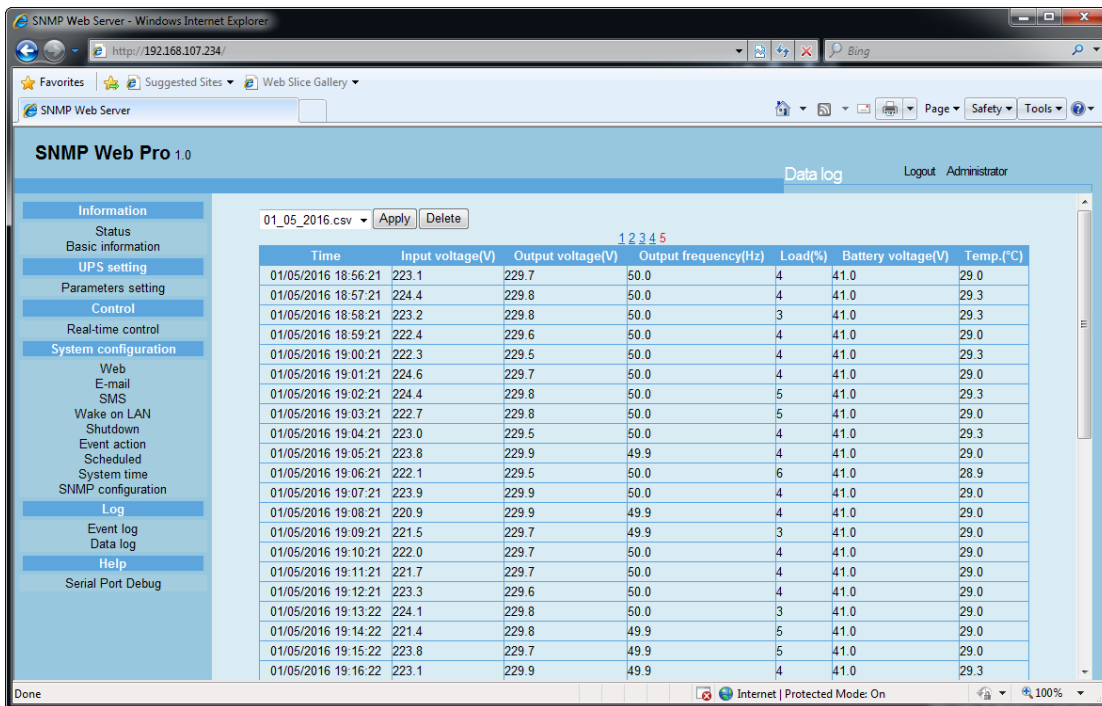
SNMP Web Server - Windows Internet Explorer

http://192.168.107.234/

Bing

Favorites Suggested Sites ▾ Web Slice Gallery ▾

SNMP Web Server

Page ▾ Safety ▾ Tools ▾

SNMP Web Pro 1.0

Data log Logout Administrator

Information
Status
Basic information
UPS setting
Parameters setting
Control
Real-time control
System configuration
Web
E-mail
SMS
Wake on LAN
Shutdown
Event action
Scheduled
System time
SNMP configuration
Log
Event log
Data log
Help
Serial Port Debug

01_05_2016.csv Apply Delete

1 2 3 4 5

| Time | Input voltage(V) | Output voltage(V) | Output frequency(Hz) | Load(%) | Battery voltage(V) | Temp.(°C) |
|---|---|---|---|---|---|---|
| 01/05/2016 18:56:21 | 223.1 | 229.7 | 50.0 | 4 | 41.0 | 29.0 |
| 01/05/2016 18:57:21 | 224.4 | 229.8 | 50.0 | 4 | 41.0 | 29.3 |
| 01/05/2016 18:58:21 | 223.2 | 229.8 | 50.0 | 3 | 41.0 | 29.3 |
| 01/05/2016 18:59:21 | 222.4 | 229.6 | 50.0 | 4 | 41.0 | 29.0 |
| 01/05/2016 19:00:21 | 222.3 | 229.5 | 50.0 | 4 | 41.0 | 29.3 |
| 01/05/2016 19:01:21 | 224.6 | 229.7 | 50.0 | 4 | 41.0 | 29.0 |
| 01/05/2016 19:02:21 | 224.4 | 229.8 | 50.0 | 5 | 41.0 | 29.3 |
| 01/05/2016 19:03:21 | 222.7 | 229.8 | 50.0 | 5 | 41.0 | 29.0 |
| 01/05/2016 19:04:21 | 223.0 | 229.5 | 50.0 | 4 | 41.0 | 29.3 |
| 01/05/2016 19:05:21 | 223.8 | 229.9 | 49.9 | 4 | 41.0 | 29.0 |
| 01/05/2016 19:06:21 | 222.1 | 229.5 | 50.0 | 6 | 41.0 | 28.9 |
| 01/05/2016 19:07:21 | 223.9 | 229.9 | 50.0 | 4 | 41.0 | 29.0 |
| 01/05/2016 19:08:21 | 220.9 | 229.9 | 49.9 | 4 | 41.0 | 29.0 |
| 01/05/2016 19:09:21 | 221.5 | 229.7 | 49.9 | 3 | 41.0 | 29.0 |
| 01/05/2016 19:10:21 | 222.0 | 229.7 | 50.0 | 4 | 41.0 | 29.0 |
| 01/05/2016 19:11:21 | 221.7 | 229.7 | 50.0 | 4 | 41.0 | 29.0 |
| 01/05/2016 19:12:21 | 223.3 | 229.6 | 50.0 | 4 | 41.0 | 29.0 |
| 01/05/2016 19:13:22 | 224.1 | 229.8 | 50.0 | 3 | 41.0 | 29.0 |
| 01/05/2016 19:14:22 | 221.4 | 229.8 | 49.9 | 5 | 41.0 | 29.0 |
| 01/05/2016 19:15:22 | 223.8 | 229.7 | 49.9 | 5 | 41.0 | 29.0 |
| 01/05/2016 19:16:22 | 223.1 | 229.9 | 49.9 | 4 | 41.0 | 29.3 |

Done Internet | Protected Mode: On 100%